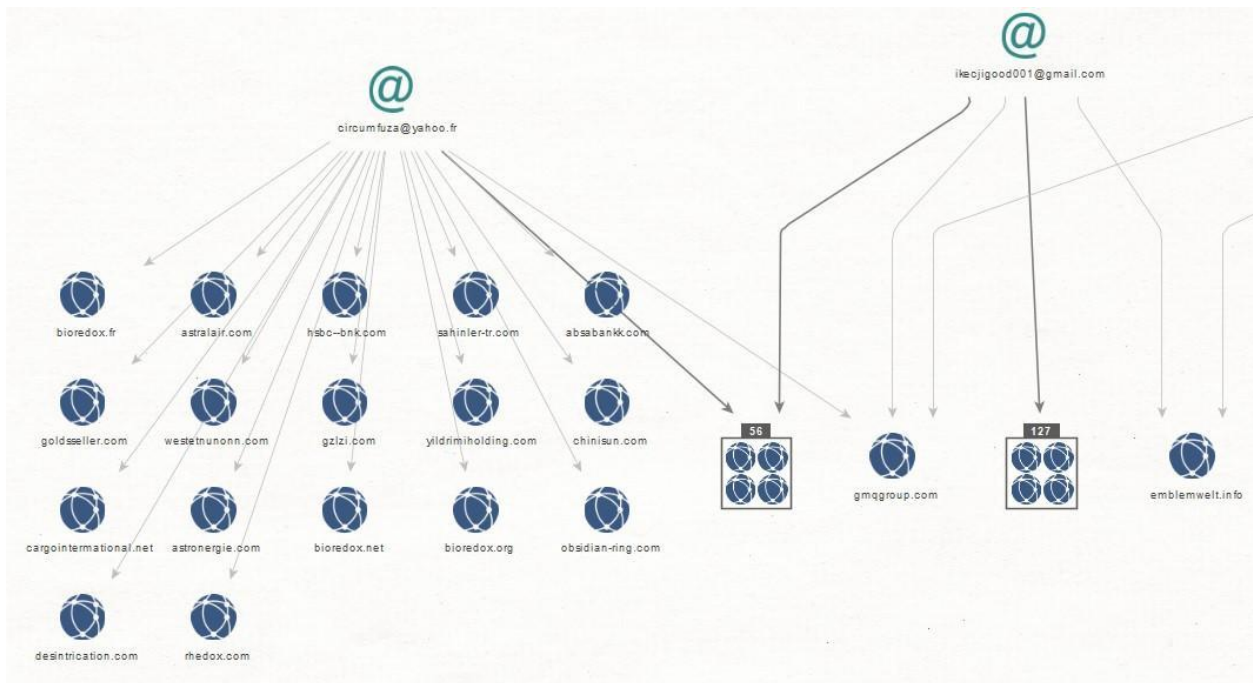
@
circumfuza@yahoo.fr

@
ikecjigood001@gmail.com

bioredox.fr
astralair.com
hsbc--bnk.com
sahinler-tr.com
absabankk.com

goldsseller.com
westetnunonn.com
gzlzi.com
yildrimiholding.com
chinisun.com

cargointernational.net
astronergie.com
bioredox.net
bioredox.org
obsidian-ring.com

desintrication.com
rhedox.com

56
gmqgroup.com
127
emblemwelt.info